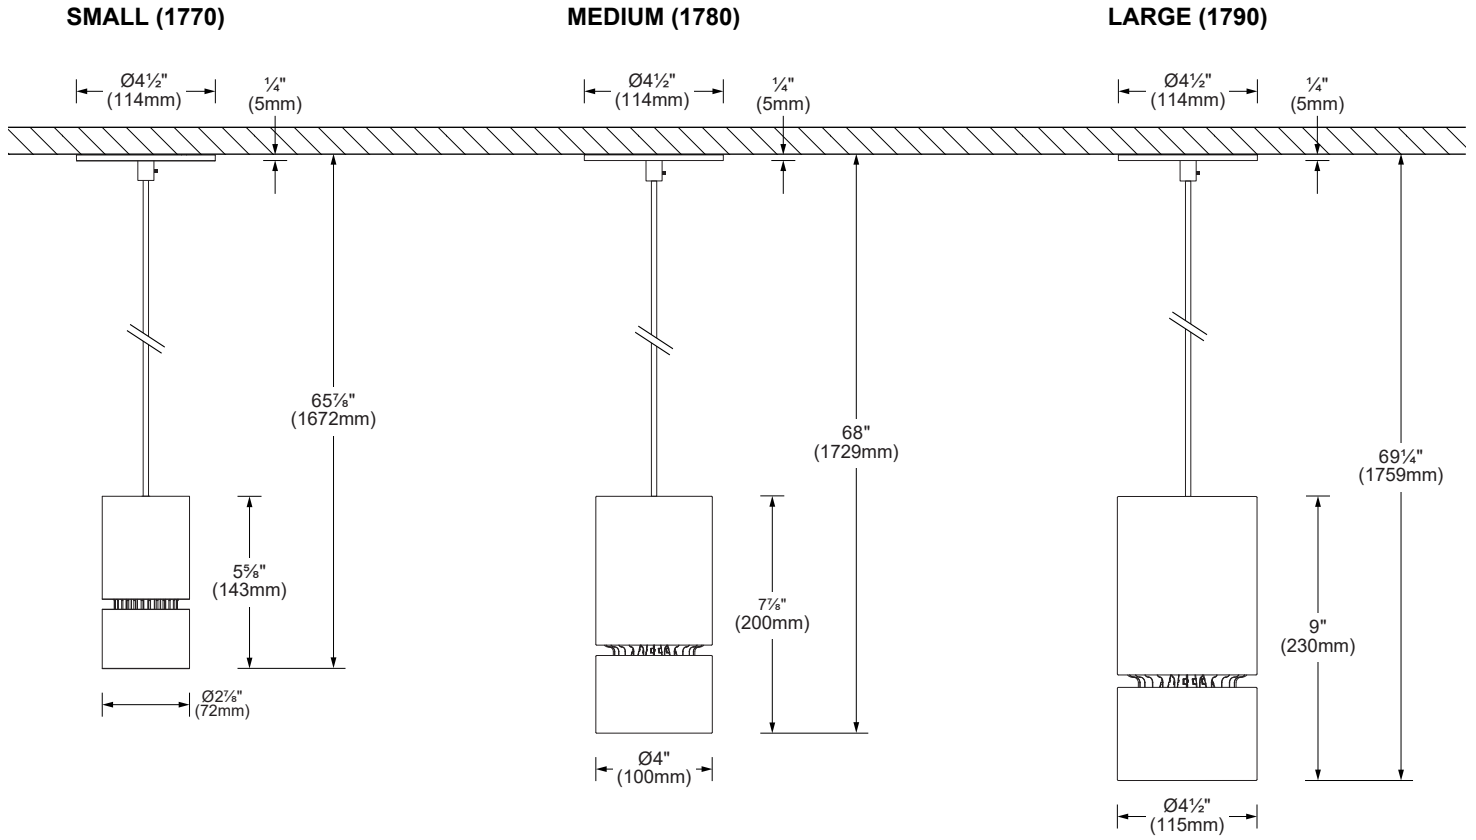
SMALL (1770)

MEDIUM (1780)

LARGE (1790)

Ø4½" (114mm)

¼" (5mm)

65⅞" (1672mm)

5⅝" (143mm)

Ø2⅞" (72mm)

Ø4½" (114mm)

¼" (5mm)

68" (1729mm)

7⅞" (200mm)

Ø4" (100mm)

Ø4½" (114mm)

¼" (5mm)

69¼" (1759mm)

9" (230mm)

Ø4½" (115mm)